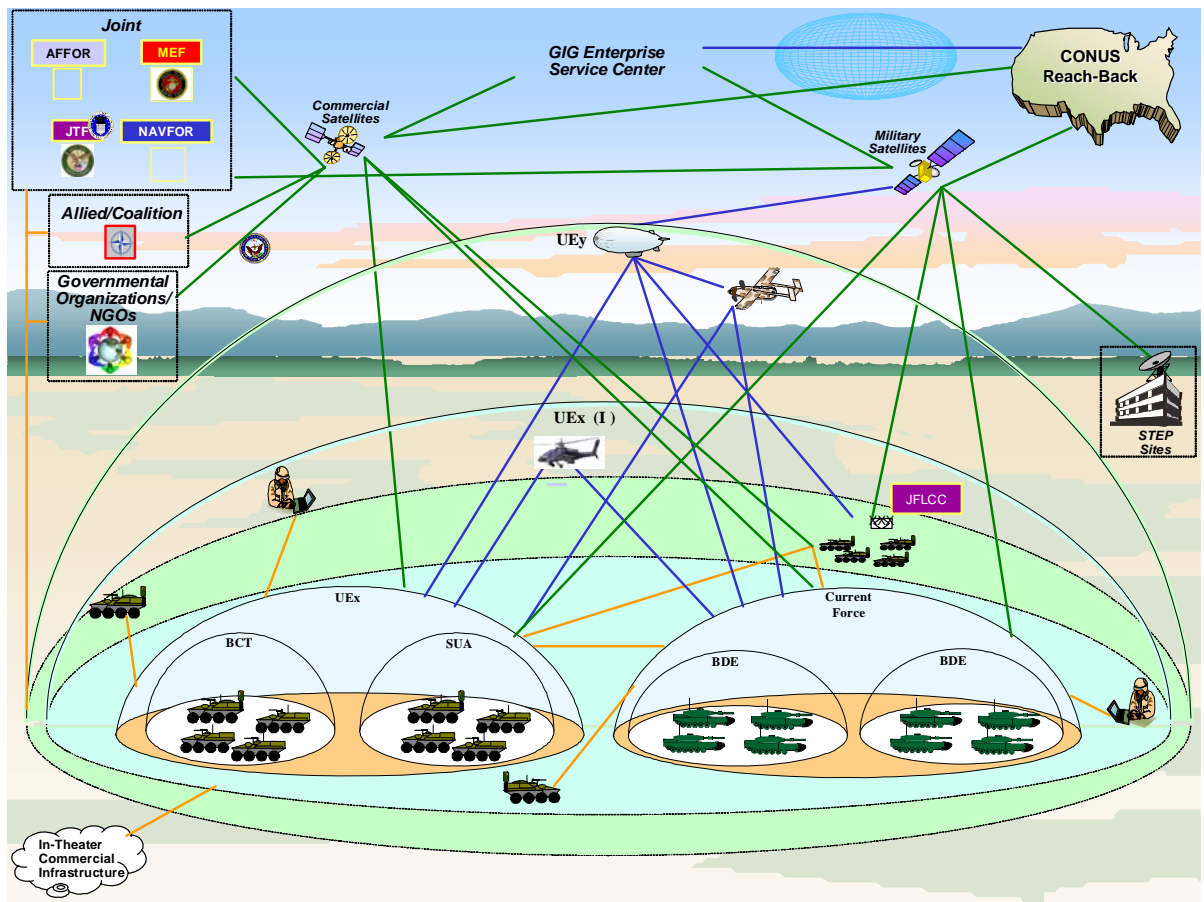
Joint

AFFOR

MEF

JTF

NAVFOR

Allied/Coalition

Governmental Organizations/ NGOs

Commercial Satellites

GIG Enterprise Service Center

CONUS Reach-Back

Military Satellites

UEy

UEx (I)

STEP Sites

JFLCC

UEx

BCT

SUA

Current Force

BDE

BDE

In-Theater Commercial Infrastructure